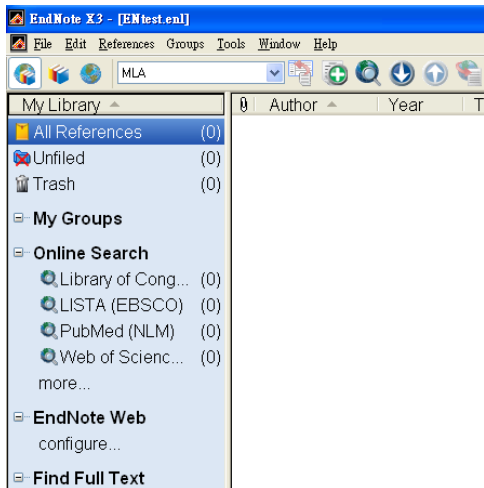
EndNote X3 - [ENtest.enl]

File Edit References Groups Tools Window Help

MLA

My Library

All References (0)
Unfiled (0)
Trash (0)

My Groups

Online Search
Library of Cong... (0)
LISTA (EBSCO) (0)
PubMed (NLM) (0)
Web of Scienc... (0)
more...

EndNote Web
configure...

Find Full Text

| Author | Year | T |
|---|---|---|